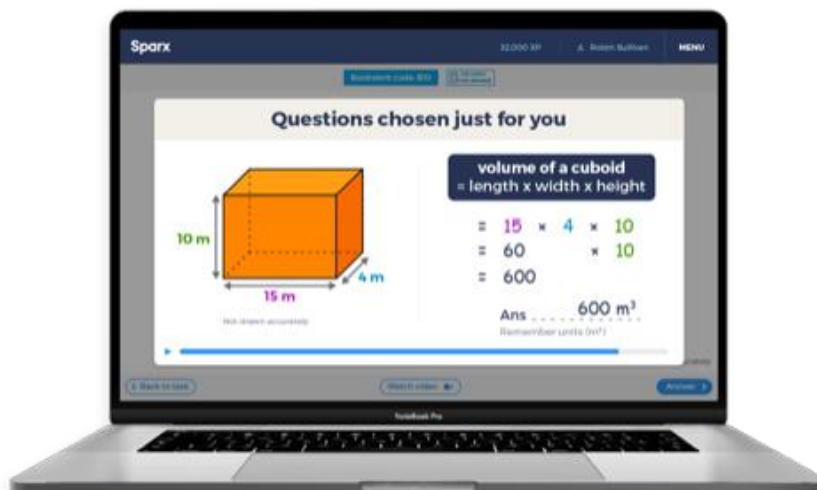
Sparx

32,000 XP

Robin Sullivan

MENU

Bookwork code: B3C

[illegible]

Questions chosen just for you

10 m

4 m

15 m

Not drawn accurately

volume of a cuboid
= length x width x height

= 15 × 4 × 10
= 60 × 10
= 600

Ans 600 m$^3$

Remember units (m$^3$)

Back to task

Watch video

Answer

MacBook Pro